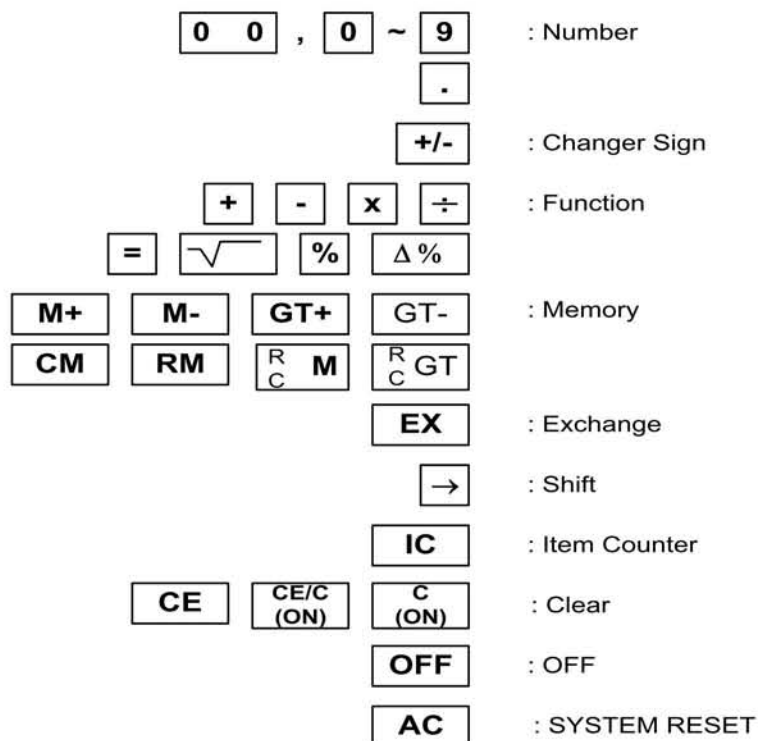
0 0 , 0 ~ 9 : Number

.

+/- : Changer Sign

+ - x ÷ : Function

= $\sqrt{\quad}$ % Δ %

M+ M- GT+ GT- : Memory

CM RM $^R_C$ M $^R_C$ GT

EX : Exchange

→ : Shift

IC : Item Counter

CE CE/C (ON) C (ON) : Clear

OFF : OFF

AC : SYSTEM RESET